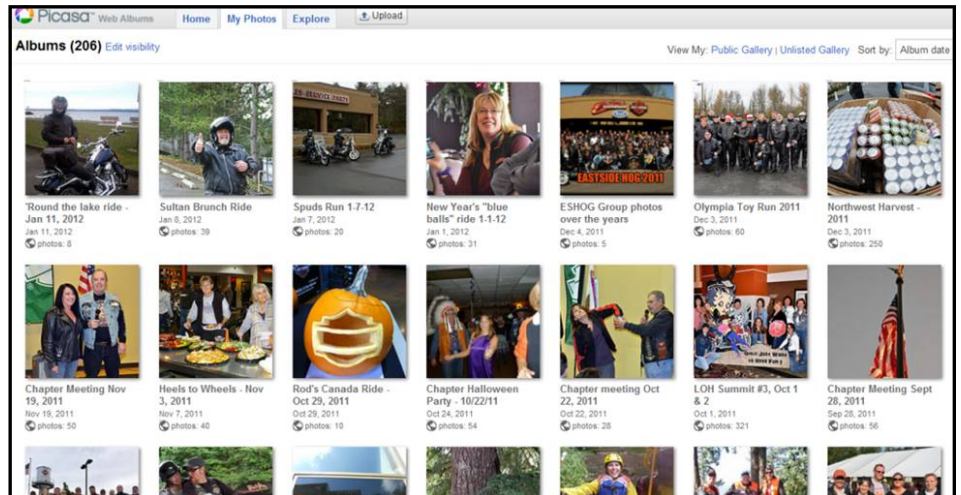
Picasa Web Albums | Home | My Photos | Explore | Upload

Albums (206) Edit visibility

View My: Public Gallery | Unlisted Gallery Sort by: Album date

"Round the lake ride - Jan 11, 2012
Jan 11, 2012
photos: 8

Sultan Brunch Ride
Jan 8, 2012
photos: 39

Spuds Run 1-7-12
Jan 7, 2012
photos: 20

New Year's "blue balls" ride 1-1-12
Jan 1, 2012
photos: 31

ESHOG Group photos over the years
Dec 4, 2011
photos: 5

Olympia Toy Run 2011
Dec 3, 2011
photos: 60

Northwest Harvest - 2011
Dec 3, 2011
photos: 250

Chapter Meeting Nov 19, 2011
Nov 19, 2011
photos: 50

Heels to Wheels - Nov 3, 2011
Nov 7, 2011
photos: 40

Rod's Canada Ride - Oct 29, 2011
Oct 29, 2011
photos: 10

Chapter Halloween Party - 10/22/11
Oct 24, 2011
photos: 54

Chapter meeting Oct 22, 2011
Oct 22, 2011
photos: 28

LOH Summit #3, Oct 1 & 2
Oct 1, 2011
photos: 321

Chapter Meeting Sept 28, 2011
Sep 28, 2011
photos: 56